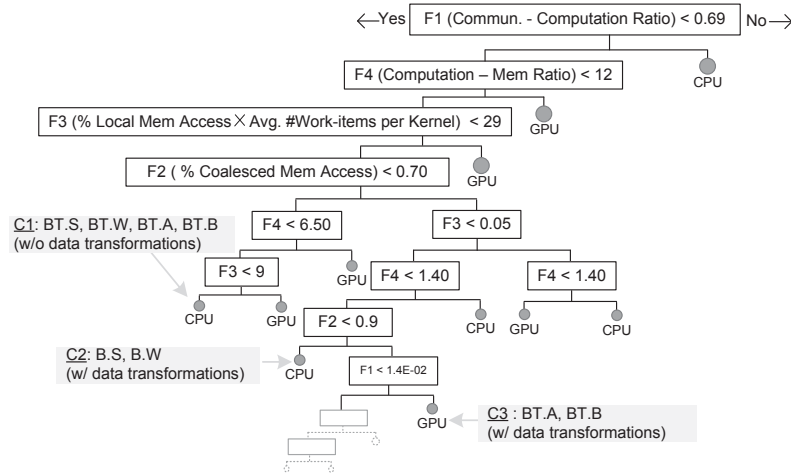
←Yes F1 (Commun. - Computation Ratio) < 0.69 No→

F4 (Computation – Mem Ratio) < 12

CPU

F3 (% Local Mem Access × Avg. #Work-items per Kernel) < 29

GPU

F2 ( % Coalesced Mem Access) < 0.70

GPU

C1: BT.S, BT.W, BT.A, BT.B (w/o data transformations)

F4 < 6.50

F3 < 0.05

F3 < 9

GPU

F4 < 1.40

F4 < 1.40

CPU GPU

F2 < 0.9

CPU

GPU CPU

C2: B.S, B.W (w/ data transformations)

CPU

F1 < 1.4E-02

GPU

C3 : BT.A, BT.B (w/ data transformations)